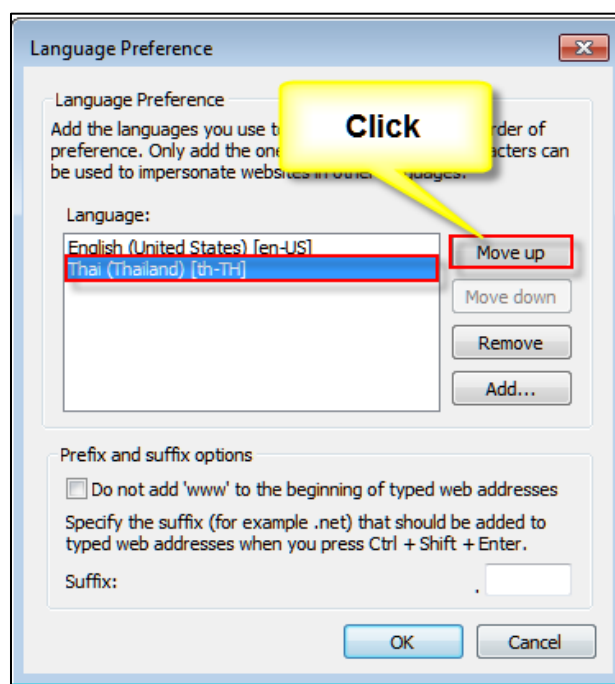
Language Preference

Language Preference

Add the languages you use t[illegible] Click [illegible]rder of preference. Only add the one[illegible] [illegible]acters can be used to impersonate websi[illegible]

Language:

English (United States) [en-US]
Thai (Thailand) [th-TH]

Move up

Move down

Remove

Add...

Prefix and suffix options

Do not add 'www' to the beginning of typed web addresses

Specify the suffix (for example .net) that should be added to typed web addresses when you press Ctrl + Shift + Enter.

Suffix: .

OK

Cancel